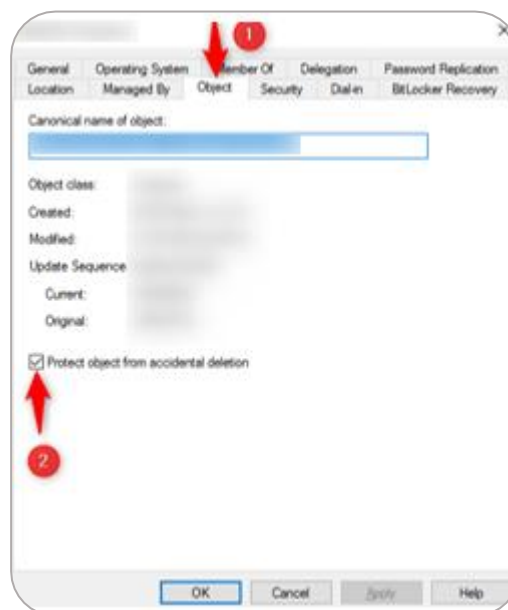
1

General | Operating System | Member Of | Delegation | Password Replication
Location | Managed By | Object | Security | Dial-in | BitLocker Recovery

Canonical name of object:

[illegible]

Object class: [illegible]

Created: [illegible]

Modified: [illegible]

Update Sequence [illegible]

Current: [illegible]

Original: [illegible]

Protect object from accidental deletion

2

OK Cancel Apply Help